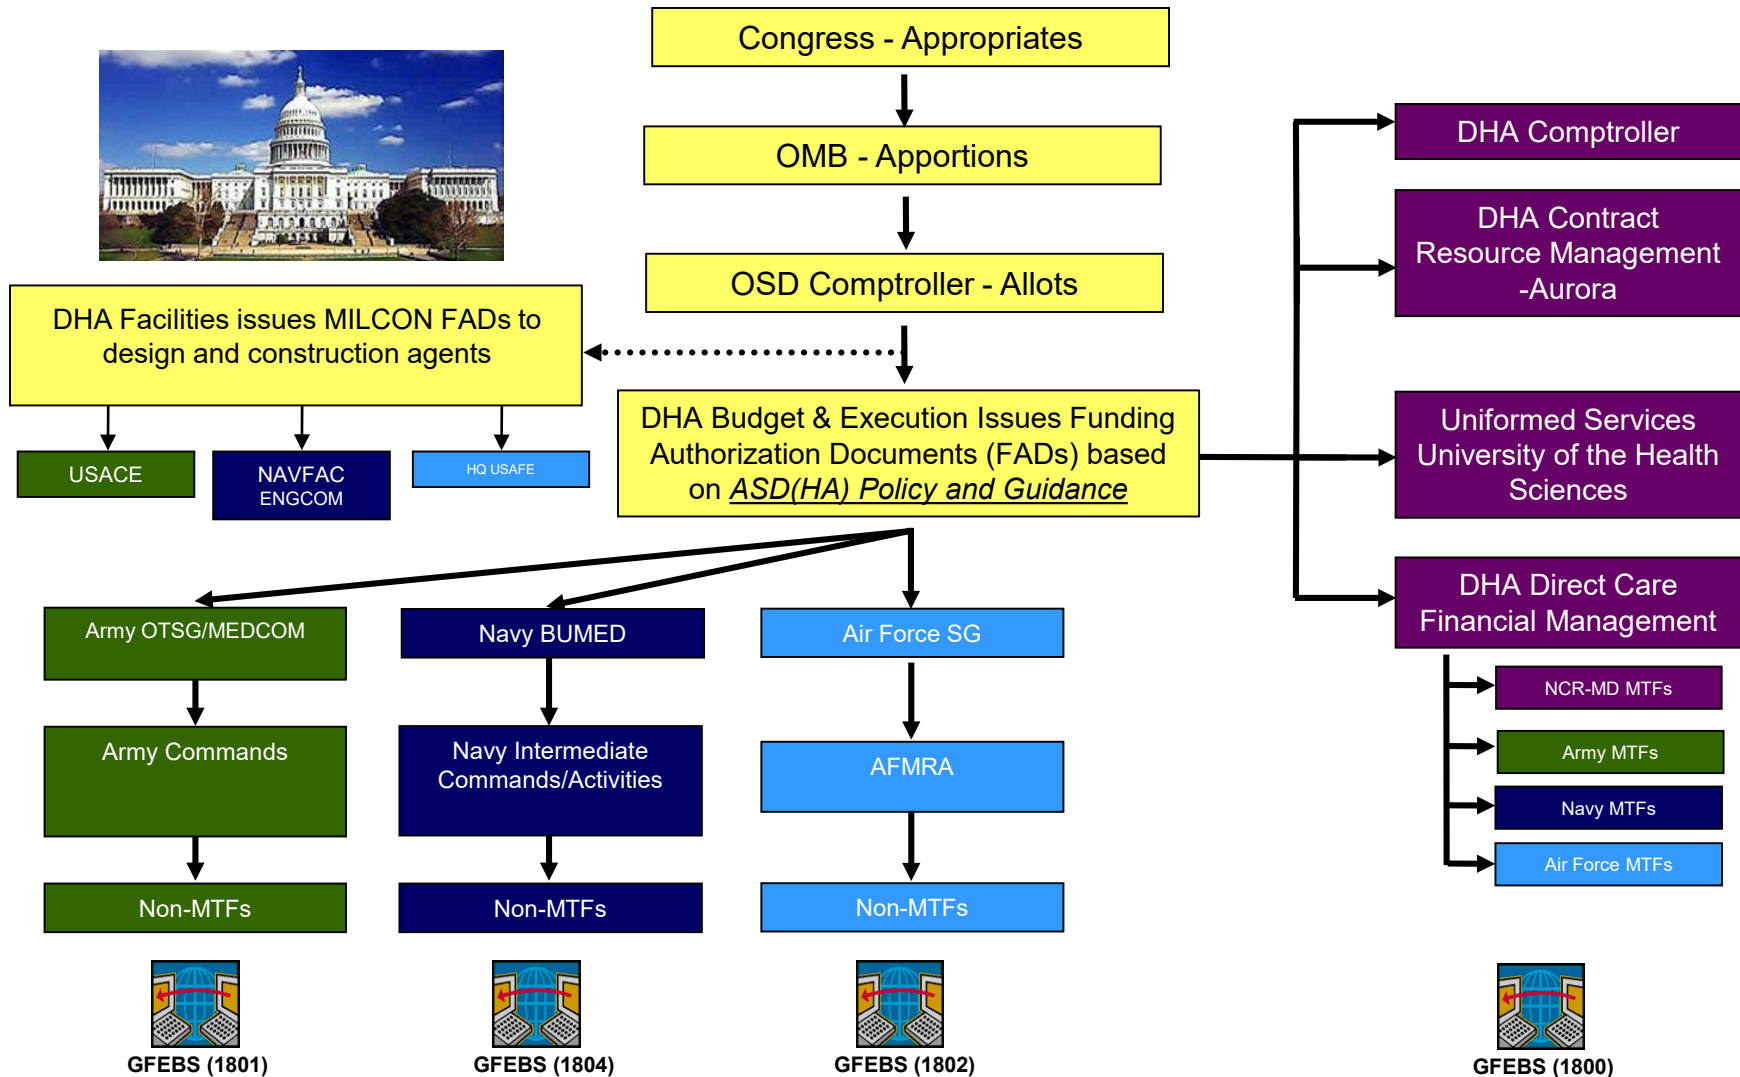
Congress - Appropriates

OMB - Apportions

OSD Comptroller - Allots

DHA Facilities issues MILCON FADs to design and construction agents

USACE

NAVFAC ENGCOM

HQ USAFE

DHA Budget & Execution Issues Funding Authorization Documents (FADs) based on ASD(HA) Policy and Guidance

DHA Comptroller

DHA Contract Resource Management -Aurora

Uniformed Services University of the Health Sciences

DHA Direct Care Financial Management

NCR-MD MTFs

Army MTFs

Navy MTFs

Air Force MTFs

Army OTSG/MEDCOM

Army Commands

Non-MTFs

Navy BUMED

Navy Intermediate Commands/Activities

Non-MTFs

Air Force SG

AFMRA

Non-MTFs

GFEBS (1801)

GFEBS (1804)

GFEBS (1802)

GFEBS (1800)